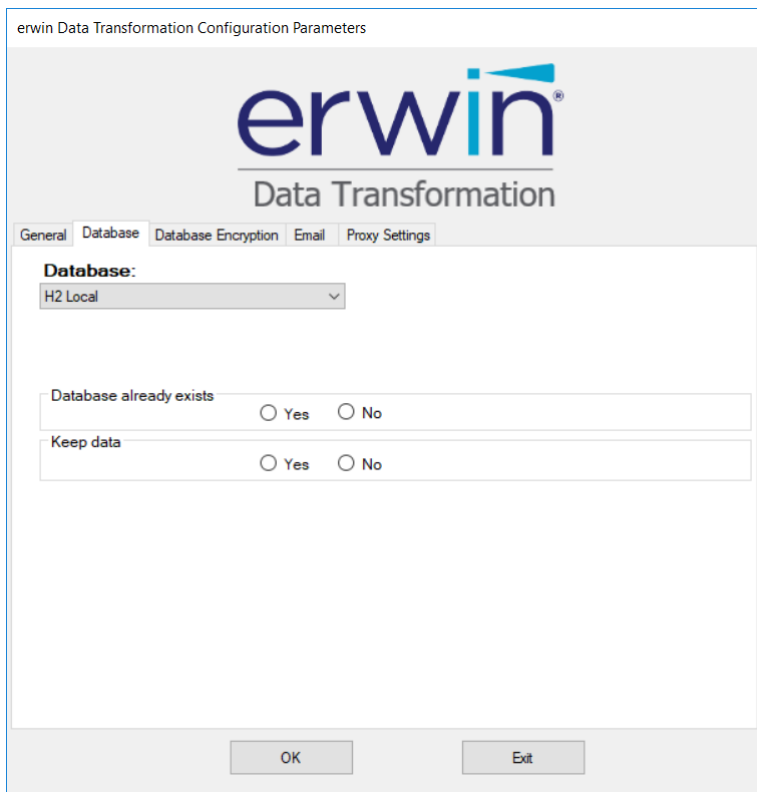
erwin Data Transformation Configuration Parameters

erwin®

Data Transformation

General Database Database Encryption Email Proxy Settings

Database:

H2 Local

Database already exists

Yes No

Keep data

Yes No

OK

Exit